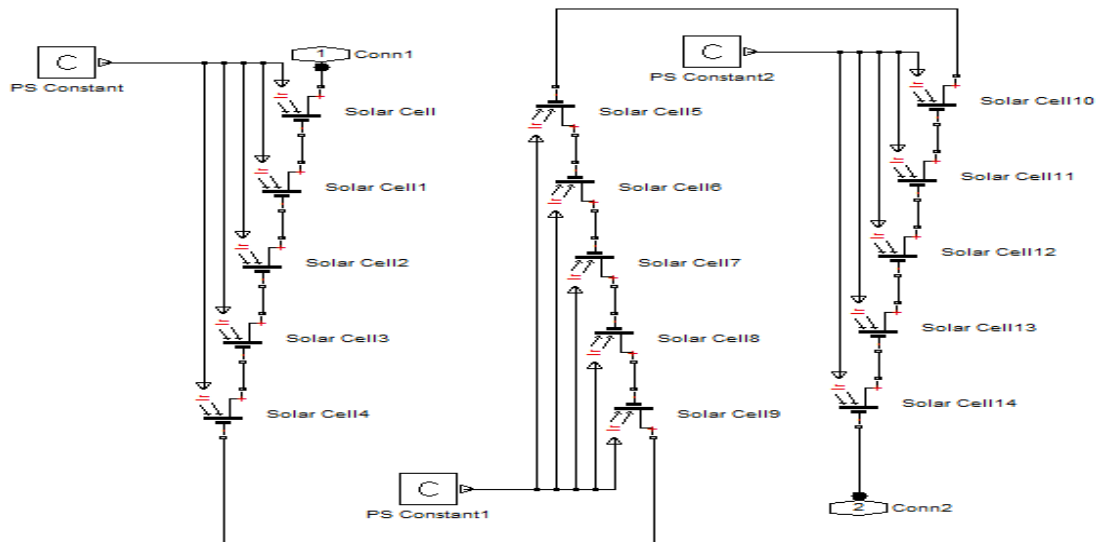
C
PS Constant
1 Conn1
Solar Cell
Solar Cell1
Solar Cell2
Solar Cell3
Solar Cell4
Solar Cell5
Solar Cell6
Solar Cell7
Solar Cell8
Solar Cell9
C
PS Constant1
C
PS Constant2
Solar Cell10
Solar Cell11
Solar Cell12
Solar Cell13
Solar Cell14
2 Conn2